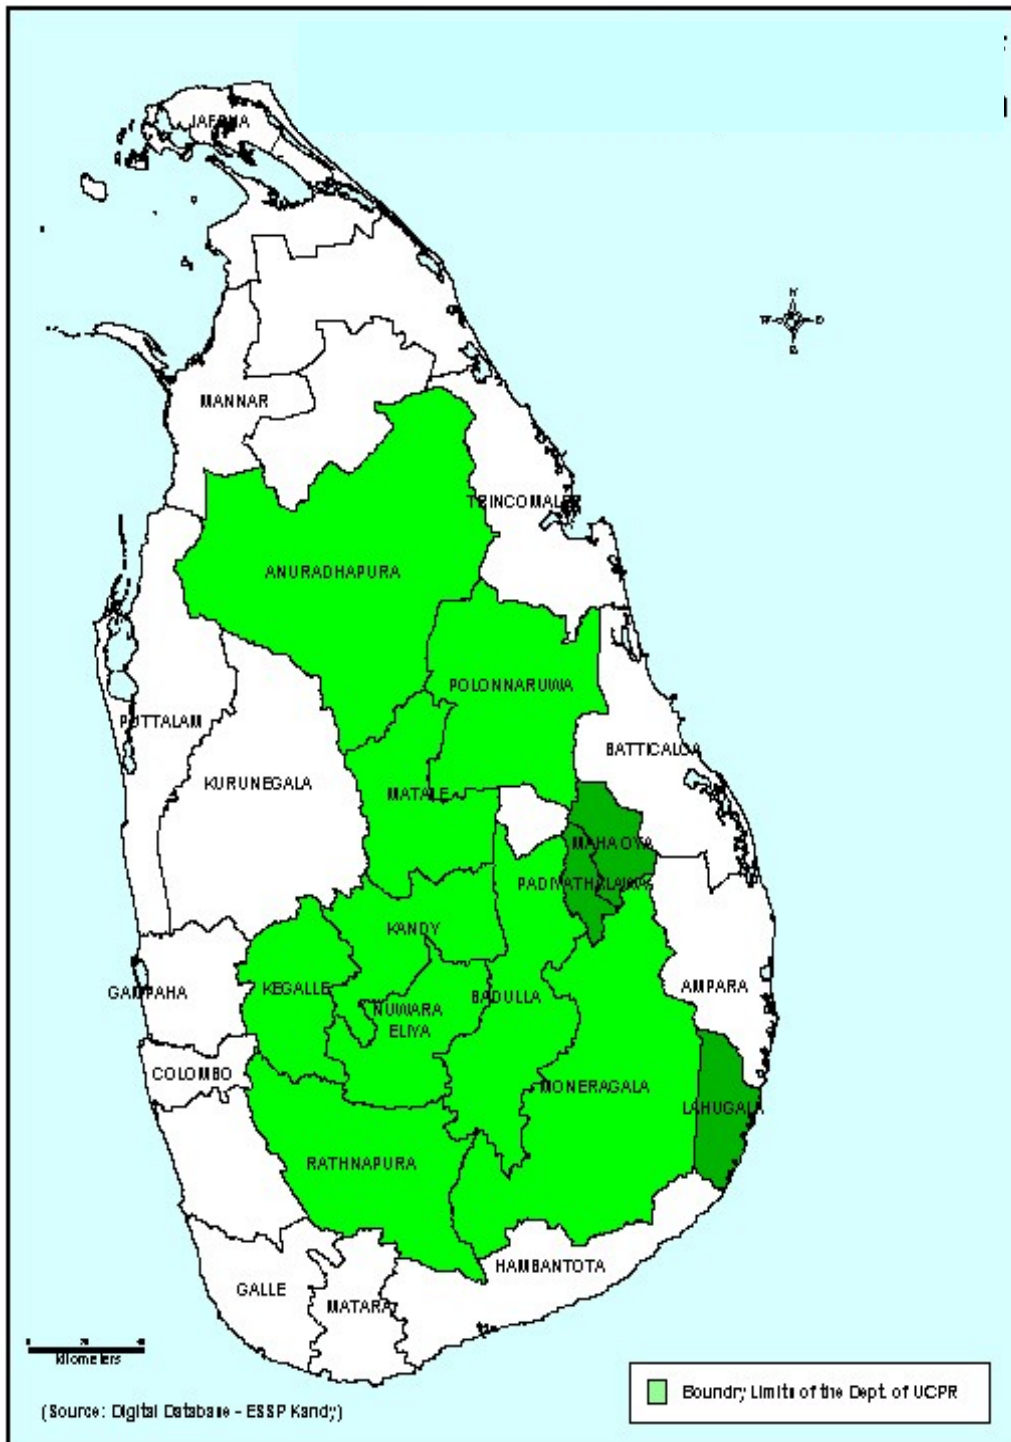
JAFFNA

MANNAR

TRINCOMALEE

ANURADHAPURA

POLONNARUWA

PUTTALAM

BATTICALOA

KURUNEGALA

MATALE

MAHA OYA

PADIYATHALAWA

KANDY

GAMPAHA

KEGALLE

NUWARA ELIYA

BADULLA

AMPARA

COLOMBO

MONERAGALA

LAHUGALA

RATHNAPURA

HAMBANTOTA

GALLE

MATARA

Kilometers

(Source: Digital Database - ESSP Kandy)

Boundry Limits of the Dept. of UCPR